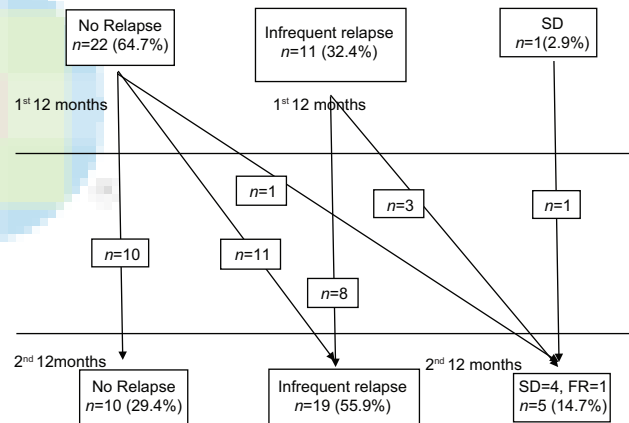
No Relapse
$n$=22 (64.7%)

Infrequent relapse
$n$=11 (32.4%)

SD
$n$=1(2.9%)

1$^{st}$ 12 months

1$^{st}$ 12 months

$n$=1

$n$=3

$n$=1

$n$=10

$n$=11

$n$=8

2$^{nd}$ 12months

2$^{nd}$ 12 months

No Relapse
$n$=10 (29.4%)

Infrequent relapse
$n$=19 (55.9%)

SD=4, FR=1
$n$=5 (14.7%)